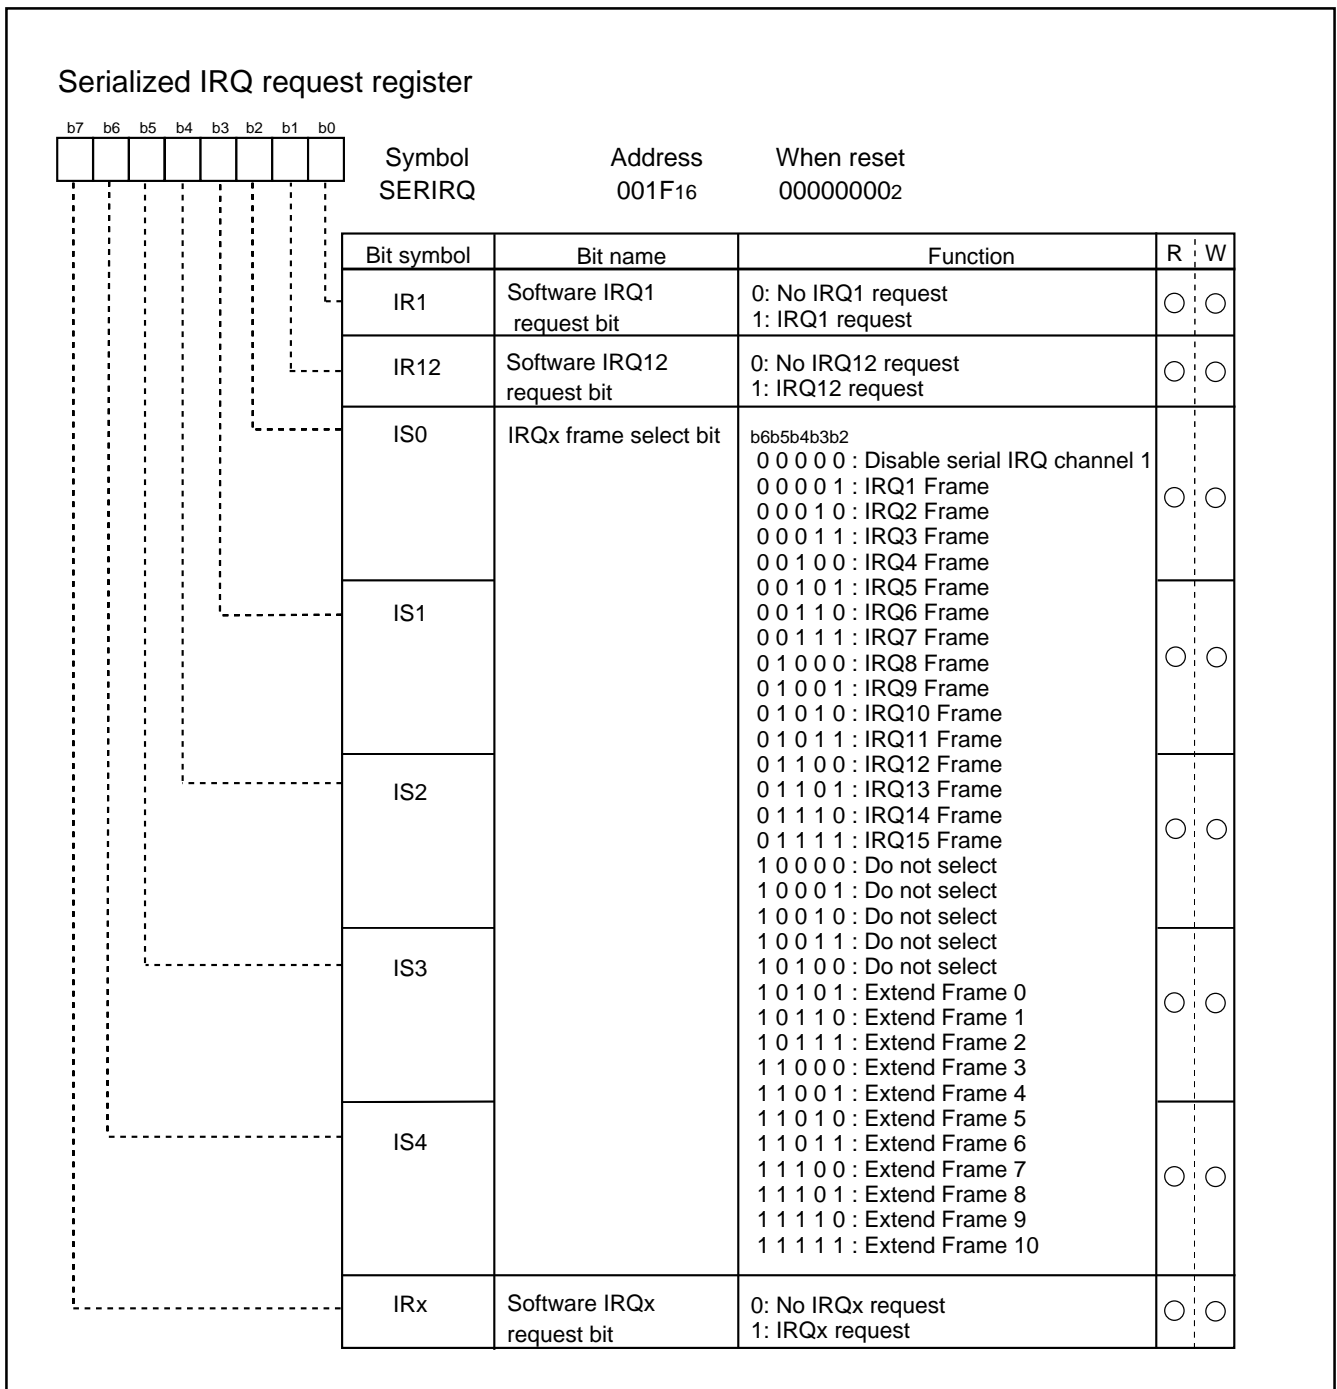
Serialized IRQ request register

b7 b6 b5 b4 b3 b2 b1 b0

Symbol SERIRQ
Address $001F_{16}$
When reset $00000000_2$

| Bit symbol | Bit name | Function | R | W |
|---|---|---|---|---|
| IR1 | Software IRQ1 request bit | 0: No IRQ1 request<br>1: IRQ1 request | ○ | ○ |
| IR12 | Software IRQ12 request bit | 0: No IRQ12 request<br>1: IRQ12 request | ○ | ○ |
| IS0 | IRQx frame select bit | b6b5b4b3b2<br>0 0 0 0 0 : Disable serial IRQ channel 1<br>0 0 0 0 1 : IRQ1 Frame<br>0 0 0 1 0 : IRQ2 Frame<br>0 0 0 1 1 : IRQ3 Frame<br>0 0 1 0 0 : IRQ4 Frame | ○ | ○ |
| IS1 | | 0 0 1 0 1 : IRQ5 Frame<br>0 0 1 1 0 : IRQ6 Frame<br>0 0 1 1 1 : IRQ7 Frame<br>0 1 0 0 0 : IRQ8 Frame<br>0 1 0 0 1 : IRQ9 Frame<br>0 1 0 1 0 : IRQ10 Frame<br>0 1 0 1 1 : IRQ11 Frame | ○ | ○ |
| IS2 | | 0 1 1 0 0 : IRQ12 Frame<br>0 1 1 0 1 : IRQ13 Frame<br>0 1 1 1 0 : IRQ14 Frame<br>0 1 1 1 1 : IRQ15 Frame<br>1 0 0 0 0 : Do not select<br>1 0 0 0 1 : Do not select<br>1 0 0 1 0 : Do not select | ○ | ○ |
| IS3 | | 1 0 0 1 1 : Do not select<br>1 0 1 0 0 : Do not select<br>1 0 1 0 1 : Extend Frame 0<br>1 0 1 1 0 : Extend Frame 1<br>1 0 1 1 1 : Extend Frame 2<br>1 1 0 0 0 : Extend Frame 3<br>1 1 0 0 1 : Extend Frame 4 | ○ | ○ |
| IS4 | | 1 1 0 1 0 : Extend Frame 5<br>1 1 0 1 1 : Extend Frame 6<br>1 1 1 0 0 : Extend Frame 7<br>1 1 1 0 1 : Extend Frame 8<br>1 1 1 1 0 : Extend Frame 9<br>1 1 1 1 1 : Extend Frame 10 | ○ | ○ |
| IRx | Software IRQx request bit | 0: No IRQx request<br>1: IRQx request | ○ | ○ |